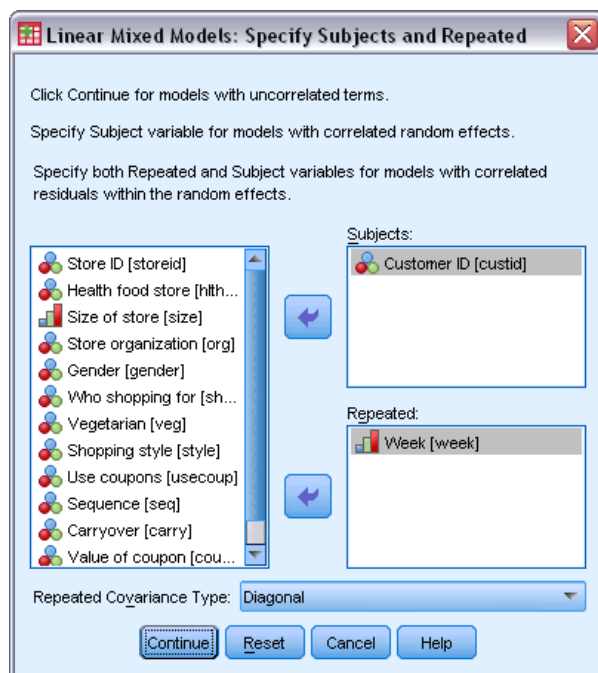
Linear Mixed Models: Specify Subjects and Repeated

Click Continue for models with uncorrelated terms.

Specify Subject variable for models with correlated random effects.

Specify both Repeated and Subject variables for models with correlated residuals within the random effects.

Store ID [storeid]
Health food store [hlth...
Size of store [size]
Store organization [org]
Gender [gender]
Who shopping for [sh...
Vegetarian [veg]
Shopping style [style]
Use coupons [usecoup]
Sequence [seq]
Carryover [carry]
Value of coupon [cou...

Subjects:
Customer ID [custid]

Repeated:
Week [week]

Repeated Covariance Type: Diagonal

Continue Reset Cancel Help